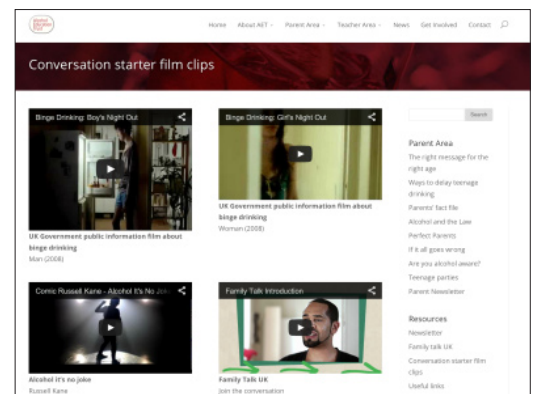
Home About AET Parent Area Teacher Area News Get Involved Contact

Conversation starter film clips

Binge Drinking: Boy's Night Out

UK Government public information film about binge drinking

Man (2008)

Binge Drinking: Girl's Night Out

UK Government public information film about binge drinking

Woman (2008)

Comic Russell Kane - Alcohol It's No Jo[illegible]

Alcohol it's no joke

Russell Kane

Family Talk Introduction

Family Talk UK

Join the conversation

Search

Parent Area

The right message for the right age

Ways to delay teenage drinking

Parents' fact file

Alcohol and the Law

Perfect Parents

If it all goes wrong

Are you alcohol aware?

Teenage parties

Parent Newsletter

Resources

Newsletter

Family talk UK

Conversation starter film clips

Useful links